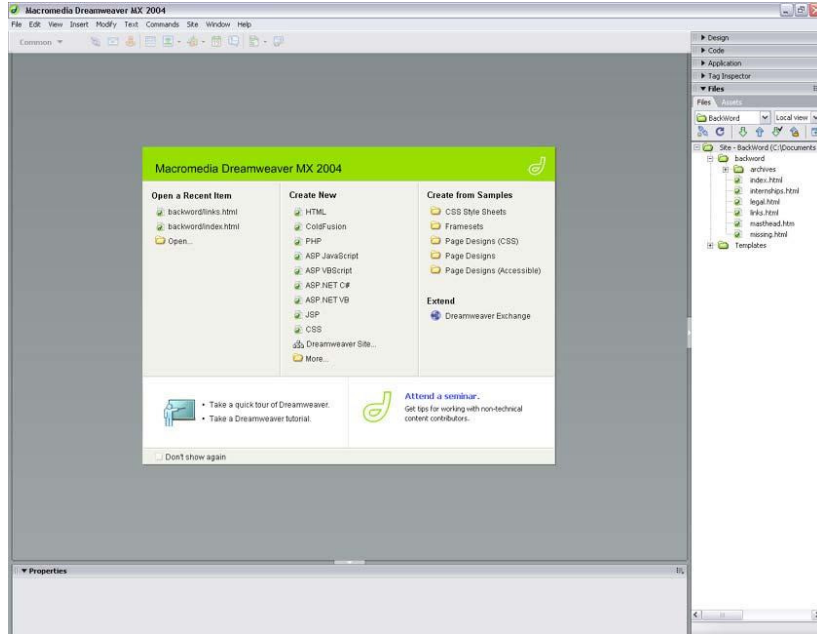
Macromedia Dreamweaver MX 2004

File Edit View Insert Modify Text Commands Site Window Help

Common ▼

▶ Design
▶ Code
▶ Application
▶ Tag Inspector
▼ Files

Files Assets

BackWord Local view

Site - BackWord (C:\Documents
backword
archives
index.html
internships.html
legal.html
links.html
masthead.htm
missing.html
Templates

Macromedia Dreamweaver MX 2004

Open a Recent Item
backword/links.html
backword/index.html
Open...

Create New
HTML
ColdFusion
PHP
ASP JavaScript
ASP VBScript
ASP.NET C#
ASP.NET VB
JSP
CSS
Dreamweaver Site...
More...

Create from Samples
CSS Style Sheets
Framesets
Page Designs (CSS)
Page Designs
Page Designs (Accessible)

Extend
Dreamweaver Exchange

• Take a quick tour of Dreamweaver.
• Take a Dreamweaver tutorial.

Attend a seminar.
Get tips for working with non-technical content contributors.

Don't show again

▼ Properties